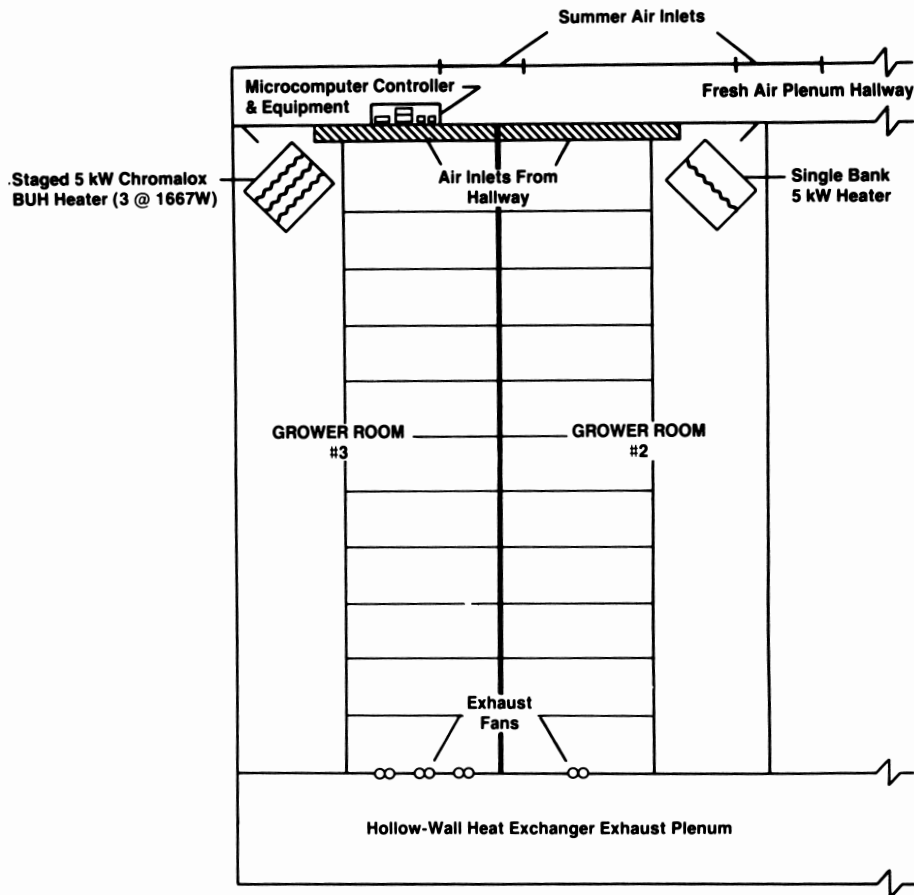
Summer Air Inlets

Microcomputer Controller & Equipment

Fresh Air Plenum Hallway

Staged 5 kW Chromalox BUH Heater (3 @ 1667W)

Air Inlets From Hallway

Single Bank 5 kW Heater

GROWER ROOM #3

GROWER ROOM #2

Exhaust Fans

Hollow-Wall Heat Exchanger Exhaust Plenum